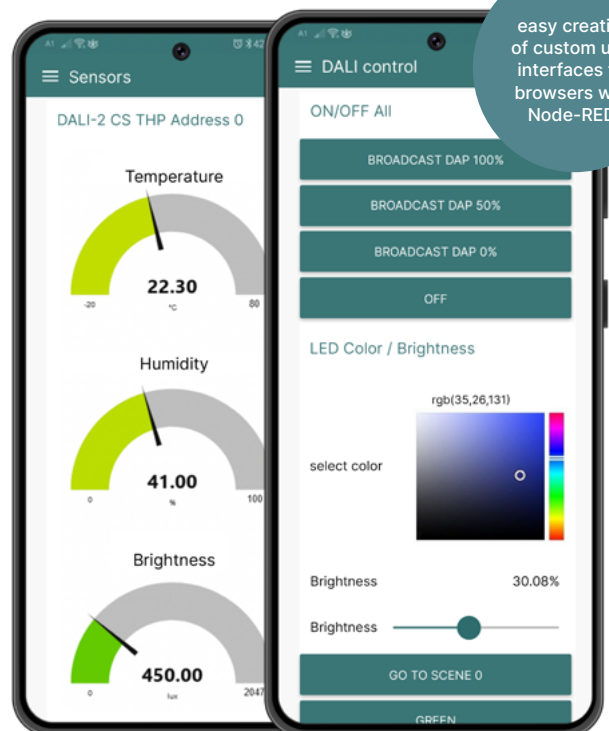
easy creati
of custom u
interfaces
browsers w
Node-RED

A1 ⏰ 42

☰ Sensors

DALI-2 CS THP Address 0

Temperature

22.30

°C

-20

80

Humidity

41.00

%

0

100

Brightness

450.00

lux

0

2047

A1

☰ DALI control

ON/OFF All

BROADCAST DAP 100%

BROADCAST DAP 50%

BROADCAST DAP 0%

OFF

LED Color / Brightness

rgb(35,26,131)

select color

Brightness 30.08%

Brightness

GO TO SCENE 0

GREEN